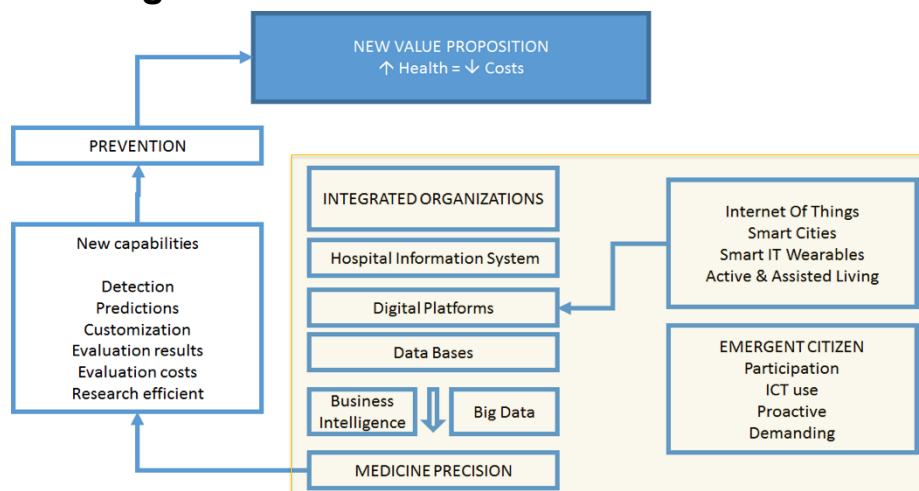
NEW VALUE PROPOSITION
↑ Health = ↓ Costs

PREVENTION

New capabilities

Detection
Predictions
Customization
Evaluation results
Evaluation costs
Research efficient

INTEGRATED ORGANIZATIONS

Hospital Information System

Digital Platforms

Data Bases

Business Intelligence

Big Data

MEDICINE PRECISION

Internet Of Things
Smart Cities
Smart IT Wearables
Active & Assisted Living

EMERGENT CITIZEN
Participation
ICT use
Proactive
Demanding